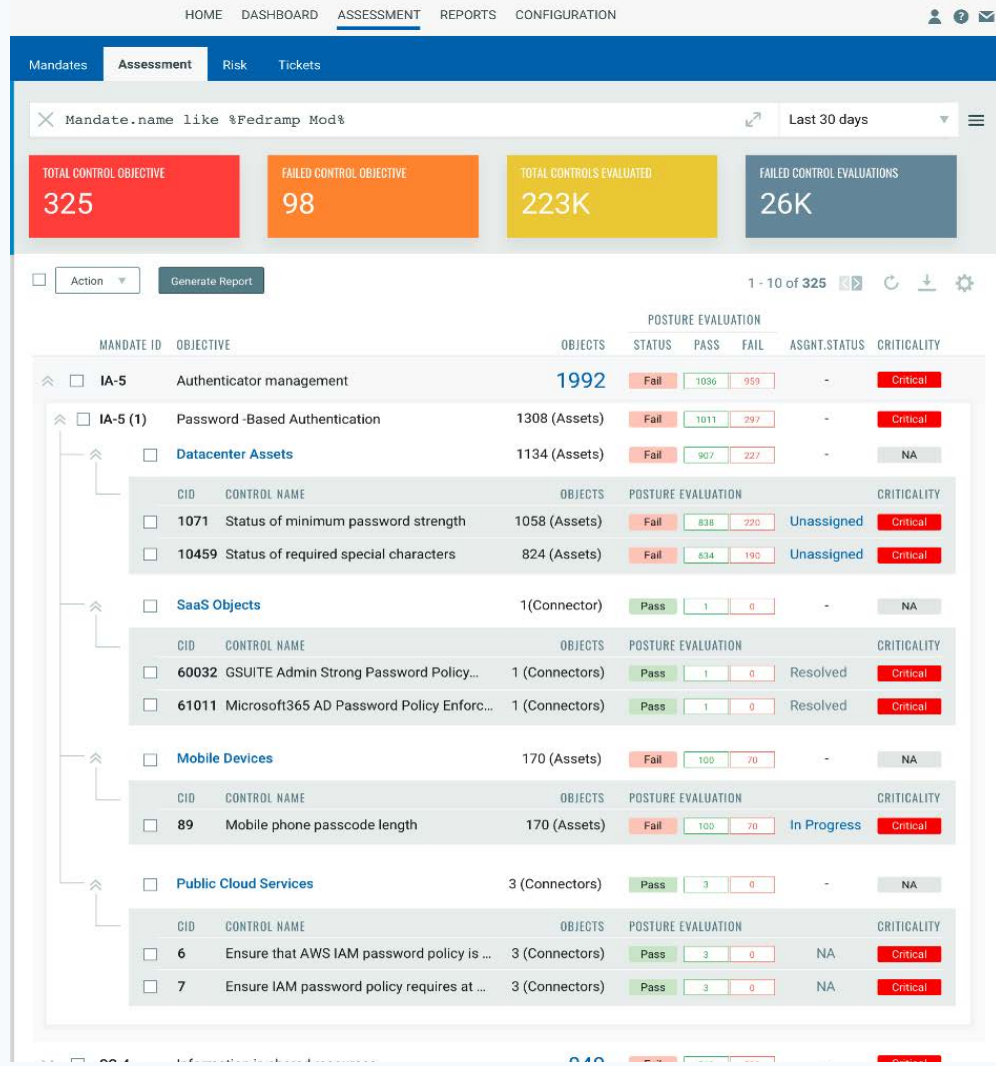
HOME DASHBOARD ASSESSMENT REPORTS CONFIGURATION

Mandates Assessment Risk Tickets

Mandate.name like %Fedramp Mod%

Last 30 days

TOTAL CONTROL OBJECTIVE
325

FAILED CONTROL OBJECTIVE
98

TOTAL CONTROLS EVALUATED
223K

FAILED CONTROL EVALUATIONS
26K

Action

Generate Report

1 - 10 of 325

| MANDATE ID | OBJECTIVE | OBJECTS | POSTURE EVALUATION STATUS | PASS | FAIL | ASGNT.STATUS | CRITICALITY |
|---|---|---|---|---|---|---|---|
| IA-5 | Authenticator management | 1992 | Fail | 1036 | 959 | - | Critical |
| IA-5 (1) | Password -Based Authentication | 1308 (Assets) | Fail | 1011 | 297 | - | Critical |
| | Datacenter Assets | 1134 (Assets) | Fail | 907 | 227 | - | NA |

| CID | CONTROL NAME | OBJECTS | POSTURE EVALUATION | | | CRITICALITY |
|---|---|---|---|---|---|---|
| 1071 | Status of minimum password strength | 1058 (Assets) | Fail | 838 | 220 | Unassigned | Critical |
| 10459 | Status of required special characters | 824 (Assets) | Fail | 634 | 190 | Unassigned | Critical |

SaaS Objects 1(Connector) Pass 1 0 - NA

| CID | CONTROL NAME | OBJECTS | POSTURE EVALUATION | | | CRITICALITY |
|---|---|---|---|---|---|---|
| 60032 | GSUITE Admin Strong Password Policy... | 1 (Connectors) | Pass | 1 | 0 | Resolved | Critical |
| 61011 | Microsoft365 AD Password Policy Enforc... | 1 (Connectors) | Pass | 1 | 0 | Resolved | Critical |

Mobile Devices 170 (Assets) Fail 100 70 - NA

| CID | CONTROL NAME | OBJECTS | POSTURE EVALUATION | | | CRITICALITY |
|---|---|---|---|---|---|---|
| 89 | Mobile phone passcode length | 170 (Assets) | Fail | 100 | 70 | In Progress | Critical |

Public Cloud Services 3 (Connectors) Pass 3 0 - NA

| CID | CONTROL NAME | OBJECTS | POSTURE EVALUATION | | | CRITICALITY |
|---|---|---|---|---|---|---|
| 6 | Ensure that AWS IAM password policy is ... | 3 (Connectors) | Pass | 3 | 0 | NA | Critical |
| 7 | Ensure IAM password policy requires at ... | 3 (Connectors) | Pass | 3 | 0 | NA | Critical |

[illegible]